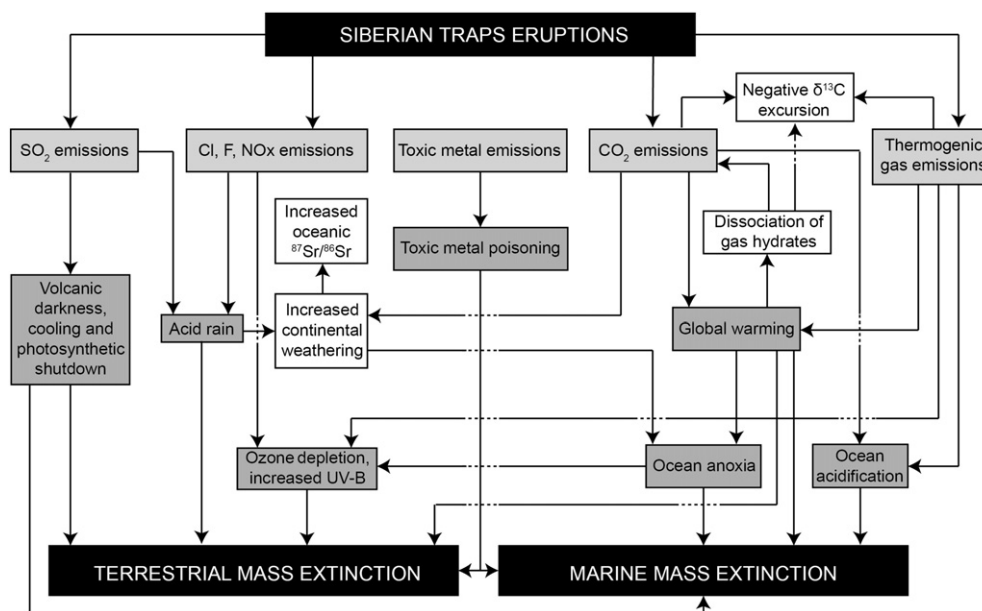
SIBERIAN TRAPS ERUPTIONS

$SO_2$ emissions

Cl, F, NOx emissions

Toxic metal emissions

$CO_2$ emissions

Negative $\delta^{13}C$ excursion

Thermogenic gas emissions

Increased oceanic $^{87}Sr/^{86}Sr$

Toxic metal poisoning

Dissociation of gas hydrates

Volcanic darkness, cooling and photosynthetic shutdown

Acid rain

Increased continental weathering

Global warming

Ozone depletion, increased UV-B

Ocean anoxia

Ocean acidification

TERRESTRIAL MASS EXTINCTION

MARINE MASS EXTINCTION